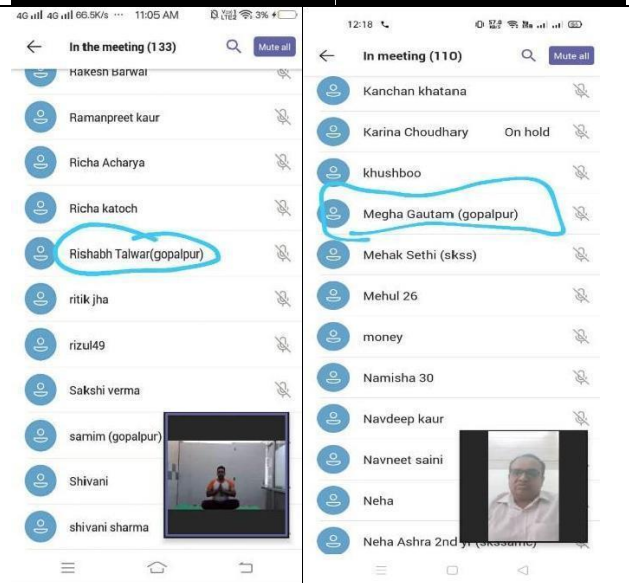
4G 4G 66.5K/s ··· 11:05 AM 3%

In the meeting (133)

Mute all

Rakesh Barwal

Ramanpreet kaur

Richa Acharya

Richa katoch

Rishabh Talwar(gopalpur)

ritik jha

rizul49

Sakshi verma

samim (gopalpur)

Shivani

shivani sharma

12:18

In meeting (110)

Mute all

Kanchan khatana

Karina Choudhary On hold

khushboo

Megha Gautam (gopalpur)

Mehak Sethi (skss)

Mehul 26

money

Namisha 30

Navdeep kaur

Navneet saini

Neha

Neha Ashra 2nd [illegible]